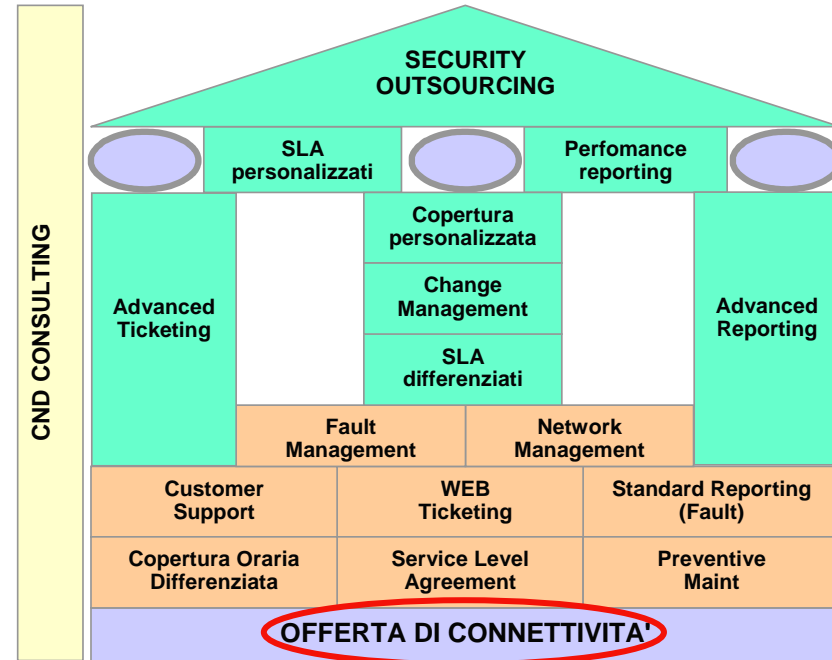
CND CONSULTING

SECURITY OUTSOURCING

SLA personalizzati

Perfomance reporting

Advanced Ticketing

Copertura personalizzata

Change Management

SLA differenziati

Advanced Reporting

Fault Management

Network Management

Customer Support

WEB Ticketing

Standard Reporting (Fault)

Copertura Oraria Differenziata

Service Level Agreement

Preventive Maint

OFFERTA DI CONNETTIVITA'